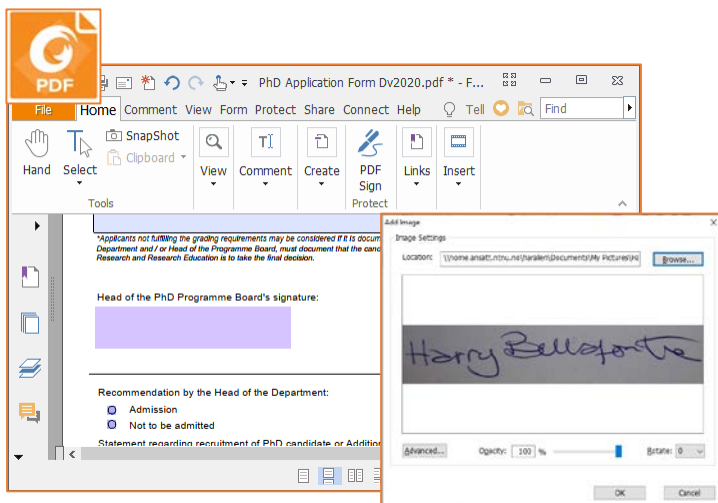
PDF

PhD Application Form Dv2020.pdf * - F...

File Home Comment View Form Protect Share Connect Help Tell Find

Hand Select SnapShot Clipboard Tools View Comment Create PDF Sign Protect Links Insert

*Applicants not fulfilling the grading requirements may be considered if it is docum Department and / or Head of the Programme Board, must document that the cand Research and Research Education is to take the final decision.

Head of the PhD Programme Board's signature:

Recommendation by the Head of the Department:

Admission

Not to be admitted

Statement regarding recruitment of PhD candidate or Addition

Add Image

Image Settings

Location: \\home.ansatt.ntnu.no\haralem\Documents\My Pictures\Ha

Browse...

Harry Bellafonte

Advanced...

Opacity: 100 %

Rotate: 0

OK

Cancel